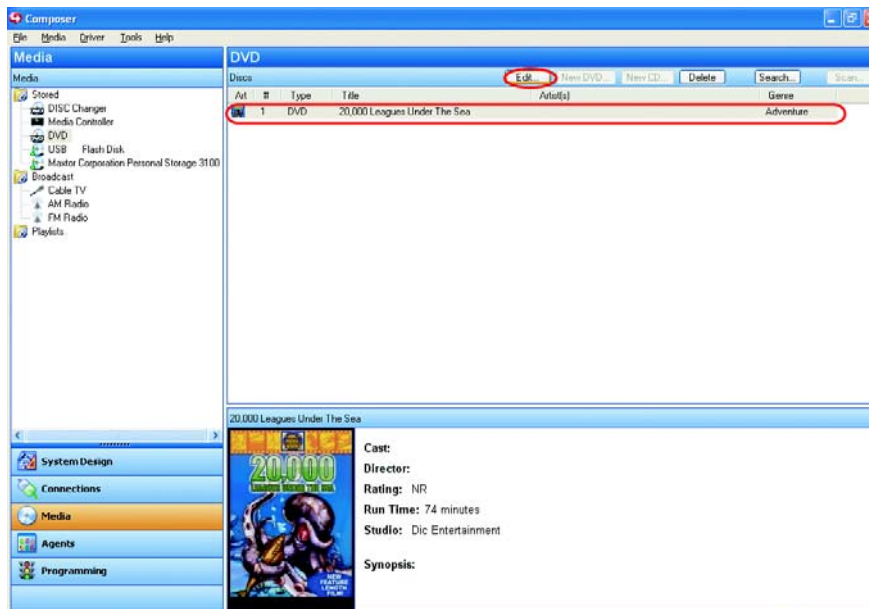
Composer

File Media Driver Tools Help

Media

Media

Stored
DISC Changer
Media Controller
DVD
USB Flash Disk
Maxtor Corporation Personal Storage 3100
Broadcast
Cable TV
AM Radio
FM Radio
Playlists

System Design
Connections
Media
Agents
Programming

DVD

Discs

Edit... New DVD... New CD... Delete Search... Scan...

| Art | # | Type | Title | Artist(s) | Genre |
|---|---|---|---|---|---|
| | 1 | DVD | 20,000 Leagues Under The Sea | | Adventure |

20,000 Leagues Under The Sea

20,000

NEW FEATURE LENGTH FILM

Cast:
Director:
Rating: NR
Run Time: 74 minutes
Studio: Dic Entertainment

Synopsis: